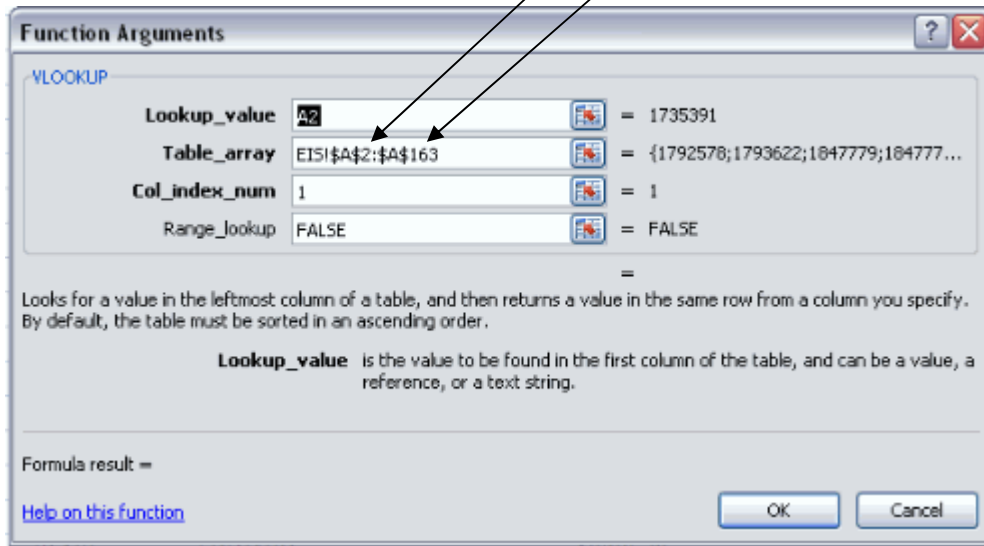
Function Arguments

VLOOKUP

Lookup_value A2 = 1735391

Table_array EIS!$A$2:$A$163 = {1792578;1793622;1847779;184777...

Col_index_num 1 = 1

Range_lookup FALSE = FALSE

=

Looks for a value in the leftmost column of a table, and then returns a value in the same row from a column you specify. By default, the table must be sorted in an ascending order.

Lookup_value is the value to be found in the first column of the table, and can be a value, a reference, or a text string.

Formula result =

Help on this function

OK

Cancel